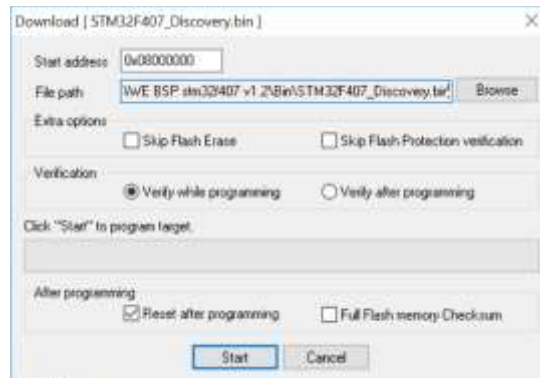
Download [ STM32F407_Discovery.bin ]

×

Start address 0x08000000

File path \WE BSP stm32f407 v1.2\Bin\STM32F407_Discovery.tar Browse

Extra options

Skip Flash Erase

Skip Flash Protection verification

Verification

Verify while programming

Verify after programming

Click "Start" to program target.

After programming

Reset after programming

Full Flash memory Checksum

Start Cancel